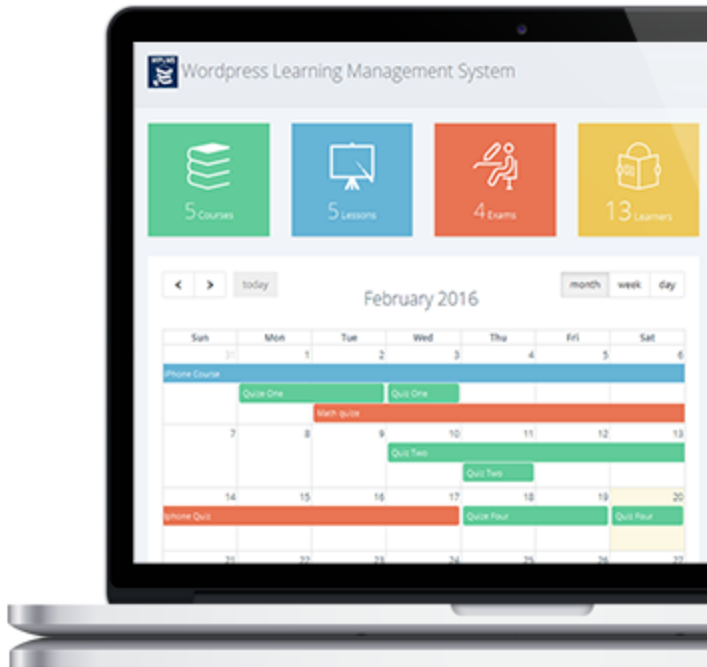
WPLMS

Wordpress Learning Management System

5 Courses

5 Lessons

4 Exams

13 Learners

< > today

February 2016

month week day

| Sun | Mon | Tue | Wed | Thu | Fri | Sat |
|---|---|---|---|---|---|---|
| 31 | 1 | 2 | 3 | 4 | 5 | 6 |
| iPhone Course | | | | | | |
| | Quize One | | Quiz One | | | |
| | | Math quize | | | | |
| 7 | 8 | 9 | 10 | 11 | 12 | 13 |
| | | | Quiz Two | | | |
| | | | | Quiz Two | | |
| 14 | 15 | 16 | 17 | 18 | 19 | 20 |
| iphone Quiz | | | | Quize Four | | Quiz Four |
| 21 | 22 | 23 | 24 | 25 | 26 | 27 |